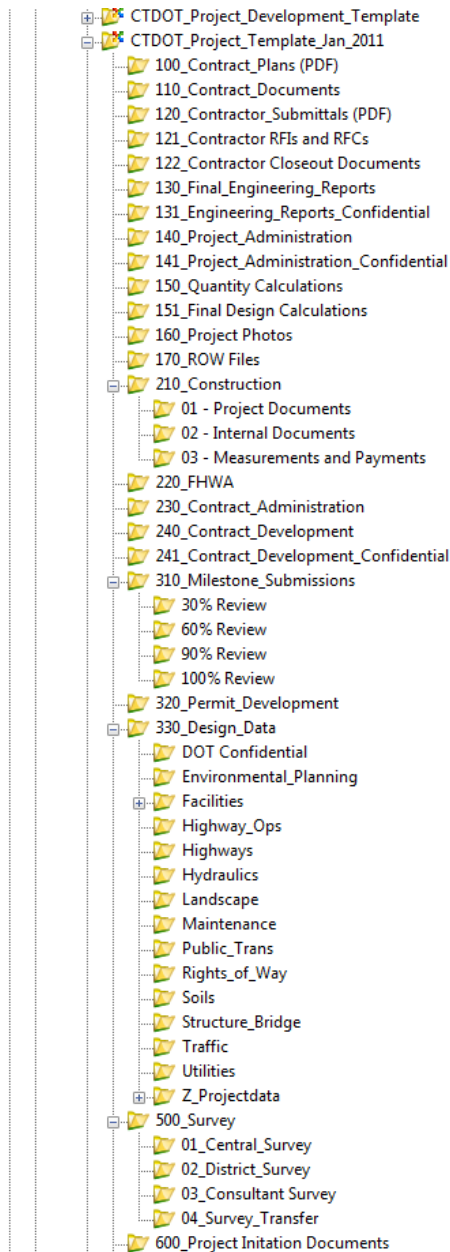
CTDOT_Project_Development_Template
CTDOT_Project_Template_Jan_2011
100_Contract_Plans (PDF)
110_Contract_Documents
120_Contractor_Submittals (PDF)
121_Contractor RFIs and RFCs
122_Contractor Closeout Documents
130_Final_Engineering_Reports
131_Engineering_Reports_Confidential
140_Project_Administration
141_Project_Administration_Confidential
150_Quantity Calculations
151_Final Design Calculations
160_Project Photos
170_ROW Files
210_Construction
01 - Project Documents
02 - Internal Documents
03 - Measurements and Payments
220_FHWA
230_Contract_Administration
240_Contract_Development
241_Contract_Development_Confidential
310_Milestone_Submissions
30% Review
60% Review
90% Review
100% Review
320_Permit_Development
330_Design_Data
DOT Confidential
Environmental_Planning
Facilities
Highway_Ops
Highways
Hydraulics
Landscape
Maintenance
Public_Trans
Rights_of_Way
Soils
Structure_Bridge
Traffic
Utilities
Z_Projectdata
500_Survey
01_Central_Survey
02_District_Survey
03_Consultant Survey
04_Survey_Transfer
600_Project Initation Documents